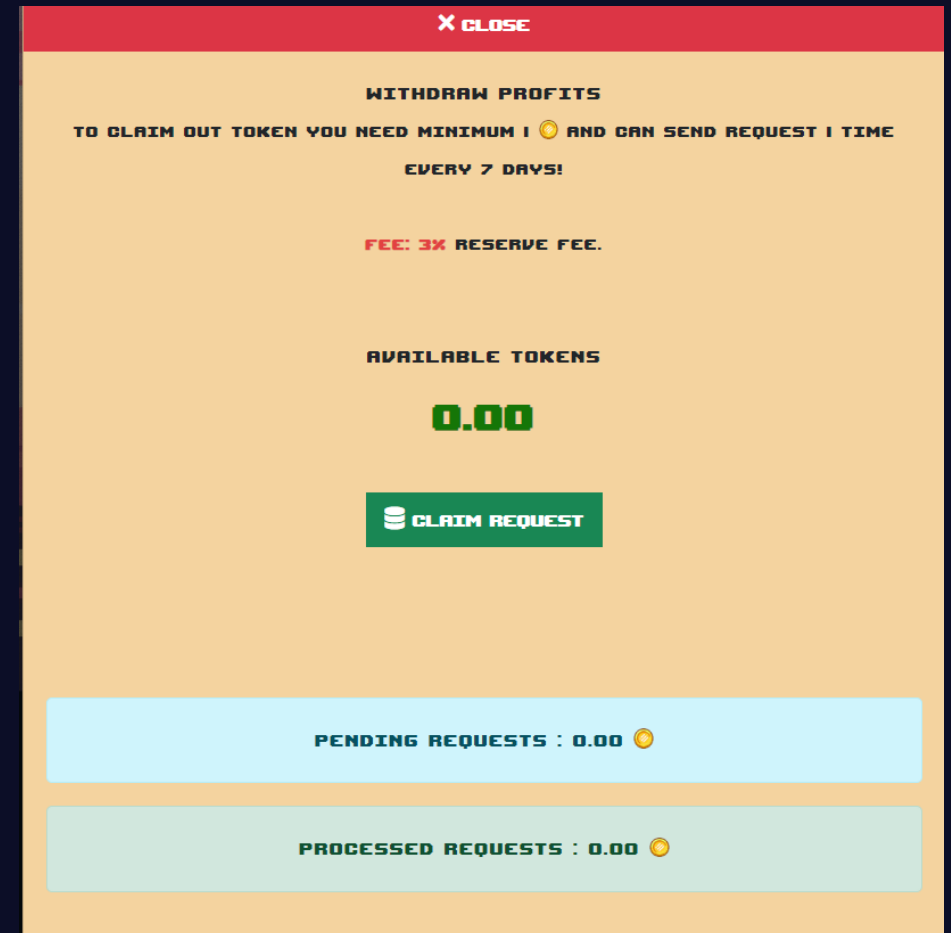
✕ CLOSE

WITHDRAW PROFITS

TO CLAIM OUT TOKEN YOU NEED MINIMUM 1 AND CAN SEND REQUEST 1 TIME EVERY 7 DAYS!

FEE: 3% RESERVE FEE.

AVAILABLE TOKENS

0.00

CLAIM REQUEST

PENDING REQUESTS : 0.00

PROCESSED REQUESTS : 0.00